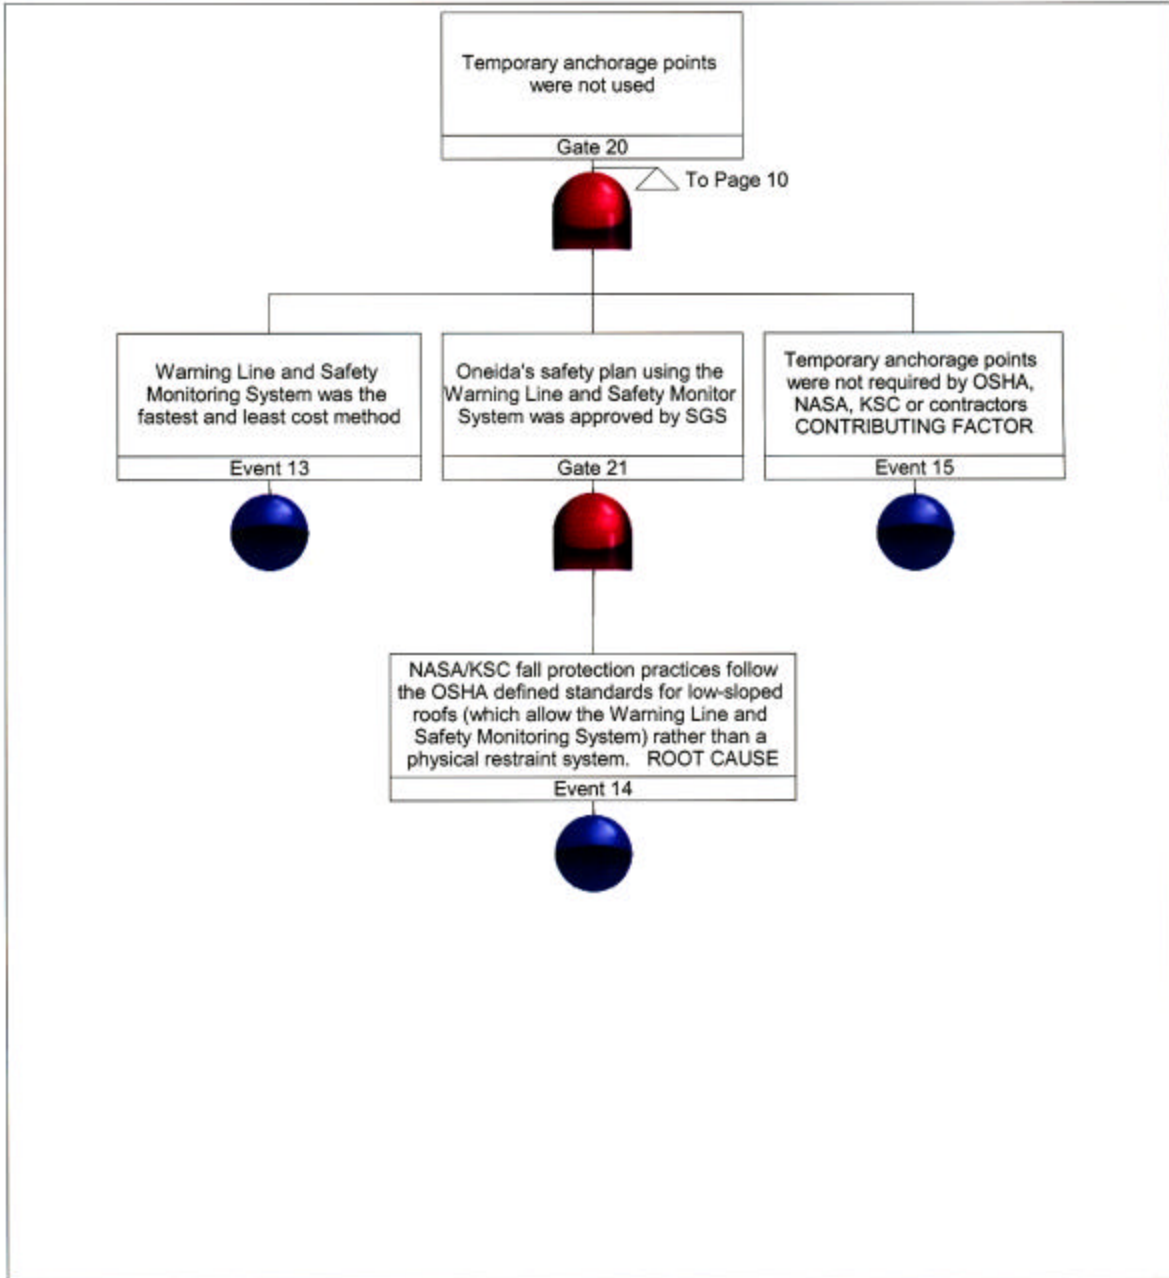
Temporary anchorage points were not used

Gate 20

To Page 10

Warning Line and Safety Monitoring System was the fastest and least cost method

Event 13

Oneida's safety plan using the Warning Line and Safety Monitor System was approved by SGS

Gate 21

Temporary anchorage points were not required by OSHA, NASA, KSC or contractors CONTRIBUTING FACTOR

Event 15

NASA/KSC fall protection practices follow the OSHA defined standards for low-sloped roofs (which allow the Warning Line and Safety Monitoring System) rather than a physical restraint system. ROOT CAUSE

Event 14